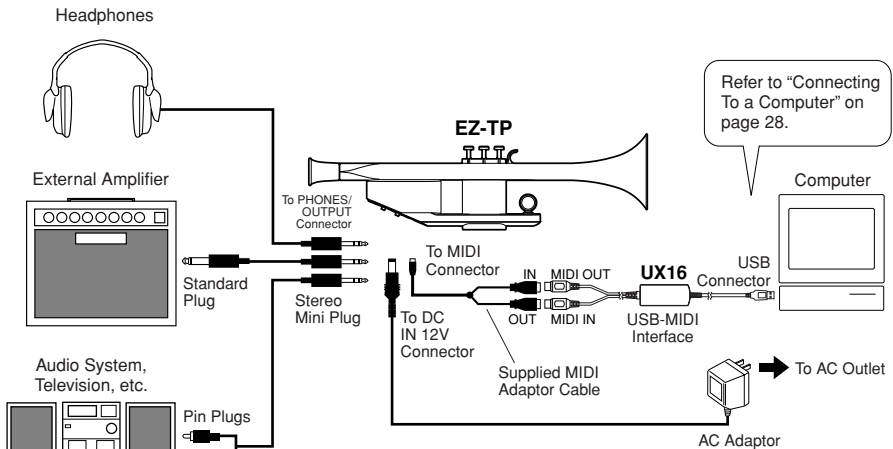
Headphones

EZ-TP

Refer to “Connecting To a Computer” on page 28.

External Amplifier

To PHONES/ OUTPUT Connector

Computer

To MIDI Connector

IN

MIDI OUT

UX16

USB Connector

Standard Plug

Stereo Mini Plug

OUT

MIDI IN

USB-MIDI Interface

To DC IN 12V Connector

Audio System, Television, etc.

Supplied MIDI Adaptor Cable

To AC Outlet

Pin Plugs

AC Adaptor